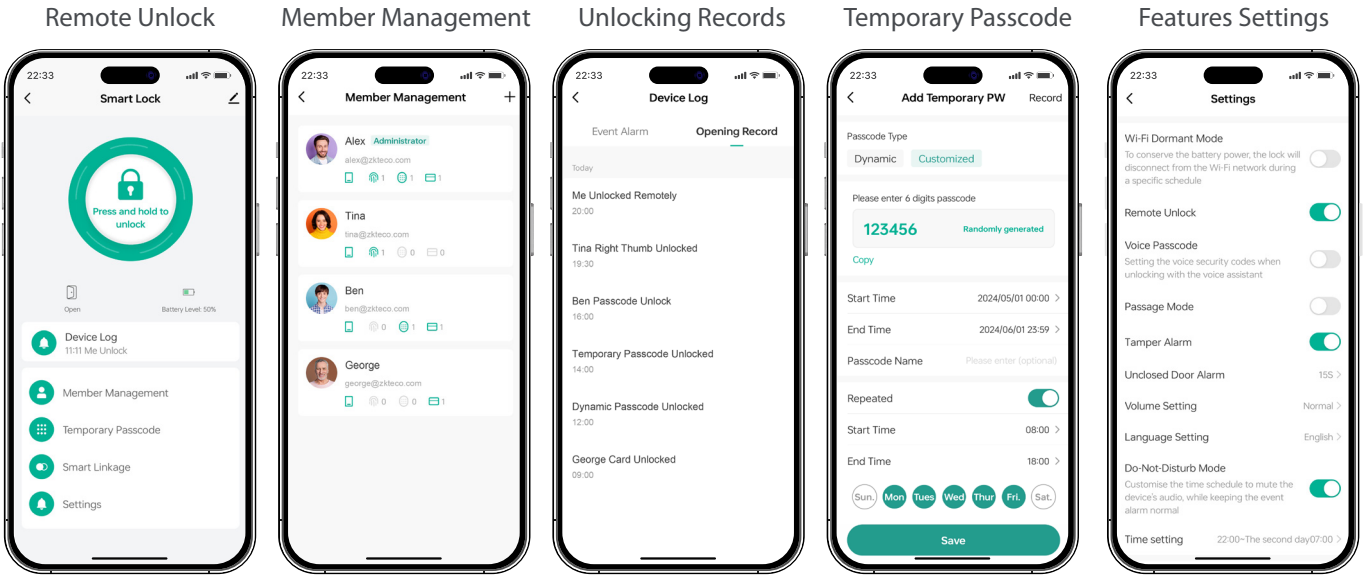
Remote Unlock

22:33

Smart Lock

Press and hold to unlock

Open

Battery Level: 50%

Device Log
11:11 Me Unlock

Member Management

Temporary Passcode

Smart Linkage

Settings

Member Management

22:33

Member Management

Alex Administrator
alex@zkteco.com
1 1 1

Tina
tina@zkteco.com
1 0 0

Ben
ben@zkteco.com
0 1 1

George
george@zkteco.com
0 0 1

Unlocking Records

22:33

Device Log

Event Alarm

Opening Record

Today

Me Unlocked Remotely
20:00

Tina Right Thumb Unlocked
19:30

Ben Passcode Unlock
16:00

Temporary Passcode Unlocked
14:00

Dynamic Passcode Unlocked
12:00

George Card Unlocked
09:00

Temporary Passcode

22:33

Add Temporary PW

Record

Passcode Type

Dynamic

Customized

Please enter 6 digits passcode

123456

Randomly generated

Copy

Start Time 2024/05/01 00:00

End Time 2024/06/01 23:59

Passcode Name Please enter (optional)

Repeated

Start Time 08:00

End Time 18:00

Sun. Mon Tues Wed Thur Fri. Sat.

Save

Features Settings

22:33

Settings

Wi-Fi Dormant Mode
To conserve the battery power, the lock will disconnect from the Wi-Fi network during a specific schedule

Remote Unlock

Voice Passcode
Setting the voice security codes when unlocking with the voice assistant

Passage Mode

Tamper Alarm

Unclosed Door Alarm 15S

Volume Setting Normal

Language Setting English

Do-Not-Disturb Mode
Customise the time schedule to mute the device's audio, while keeping the event alarm normal

Time setting 22:00~The second day07:00